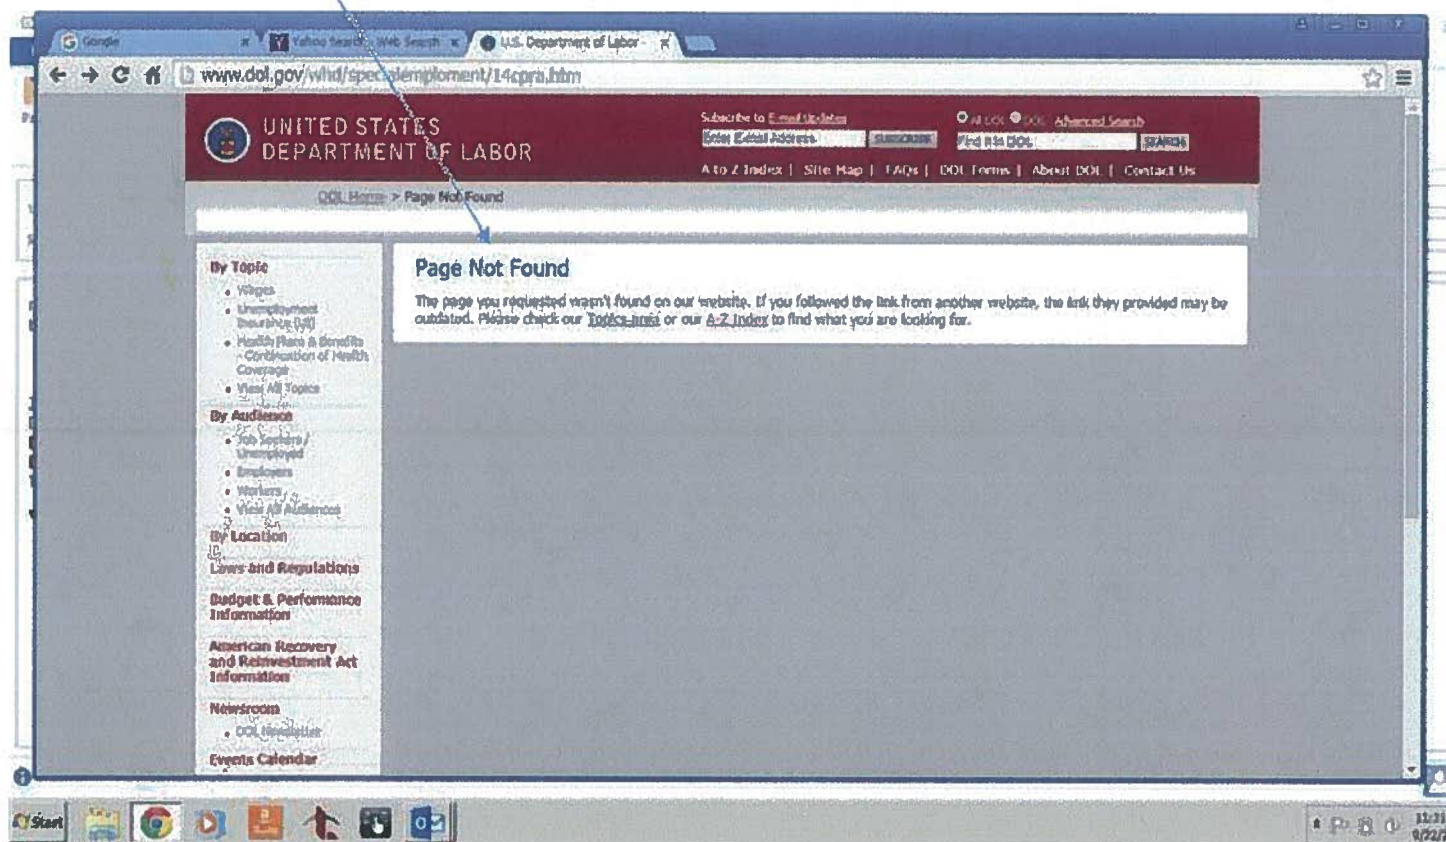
Google
Yahoo Search - Web Search
U.S. Department of Labor -
www.dol.gov/whd/specialemployment/14cpra.htm

UNITED STATES DEPARTMENT OF LABOR
Subscribe to E-mail Updates
Enter E-mail Address SUBSCRIBE
All DOL DOL Advanced Search
Find It In DOL SEARCH
A to Z Index | Site Map | FAQs | DOL Forms | About DOL | Contact Us

DOL Home > Page Not Found

By Topic
• Wages
• Unemployment Insurance (UI)
• Health Plans & Benefits - Continuation of Health Coverage
• View All Topics
By Audience
• Job Seekers / Unemployed
• Employers
• Workers
• View All Audiences
By Location
Laws and Regulations
Budget & Performance Information
American Recovery and Reinvestment Act Information
Newsroom
• DOL Newsletter
Events Calendar

Page Not Found
The page you requested wasn't found on our website. If you followed the link from another website, the link they provided may be outdated. Please check our Topics area or our A-Z Index to find what you are looking for.

Start
11:31
9/22/